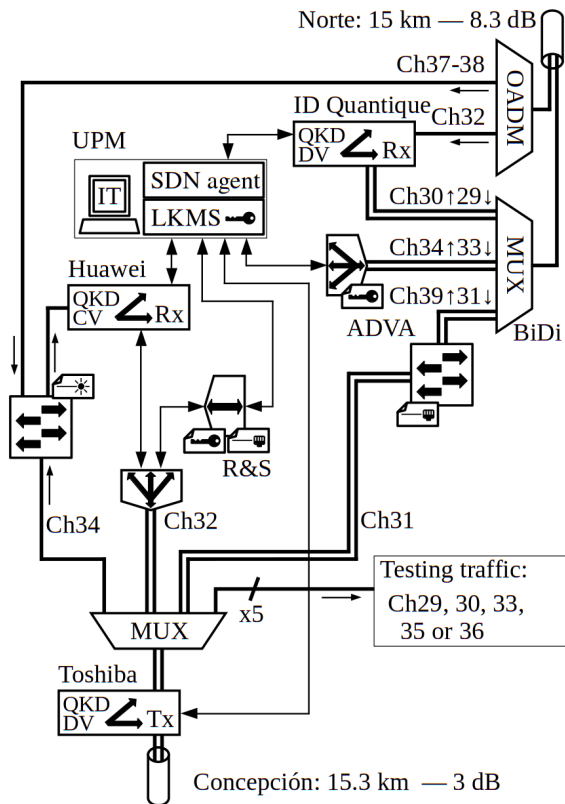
Norte: 15 km — 8.3 dB

Ch37-38

OADM

ID Quantique

Ch32

QKD DV Rx

UPM

IT

SDN agent

LKMS

Ch30↑29↓

MUX

Ch34↑33↓

Ch39↑31↓

BiDi

ADVA

Huawei

QKD CV Rx

R&S

Ch34

Ch32

Ch31

Testing traffic:

Ch29, 30, 33, 35 or 36

x5

MUX

Toshiba

QKD DV Tx

Concepción: 15.3 km — 3 dB